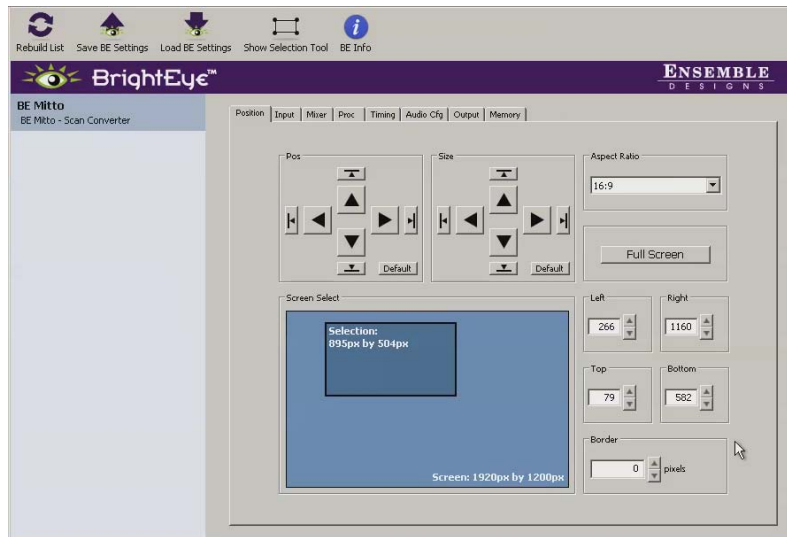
Rebuild List Save BE Settings Load BE Settings Show Selection Tool BE Info

BrightEye™

ENSEMBLE DESIGNS

BE Mitto
BE Mitto - Scan Converter

Position | Input | Mixer | Proc | Timing | Audio Cfg | Output | Memory

Pos
Default

Size
Default

Aspect Ratio
16:9

Full Screen

Screen Select
Selection:
895px by 504px

Screen: 1920px by 1200px

Left
266

Right
1160

Top
79

Bottom
582

Border
0 pixels